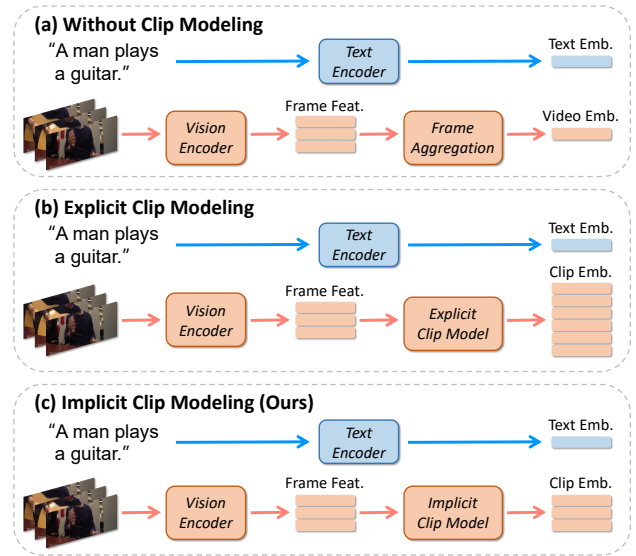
(a) Without Clip Modeling

"A man plays a guitar."

Text Encoder

Text Emb.

Vision Encoder

Frame Feat.

Frame Aggregation

Video Emb.

(b) Explicit Clip Modeling

"A man plays a guitar."

Text Encoder

Text Emb.

Clip Emb.

Vision Encoder

Frame Feat.

Explicit Clip Model

(c) Implicit Clip Modeling (Ours)

"A man plays a guitar."

Text Encoder

Text Emb.

Vision Encoder

Frame Feat.

Implicit Clip Model

Clip Emb.